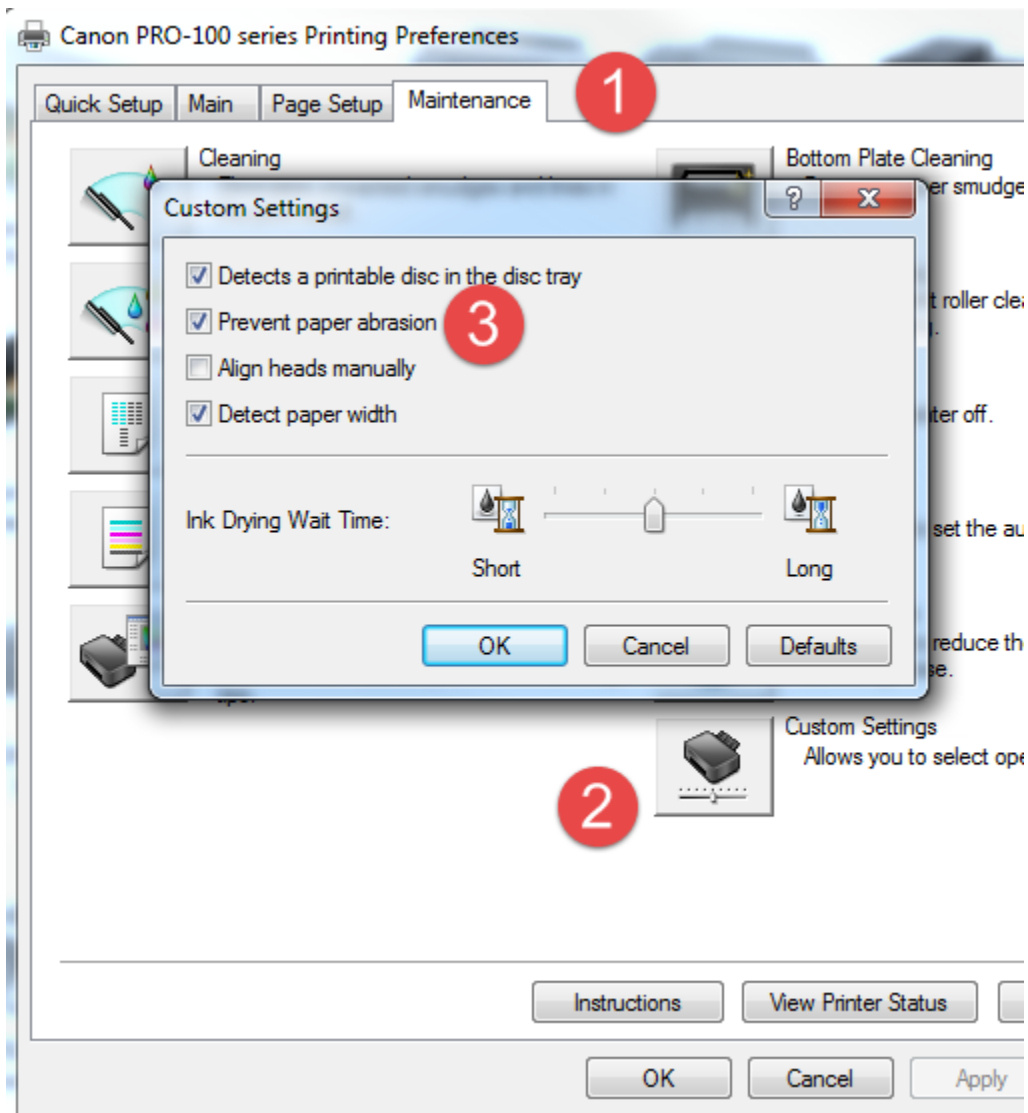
Canon PRO-100 series Printing Preferences

Quick Setup | Main | Page Setup | Maintenance

1

Cleaning

Bottom Plate Cleaning
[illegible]er smudge

Custom Settings

?

x

Detects a printable disc in the disc tray

Prevent paper abrasion

3

Align heads manually

Detect paper width

Ink Drying Wait Time:

Short

Long

OK

Cancel

Defaults

t roller clea

ter off.

set the au

reduce th
se.

Custom Settings
Allows you to select ope

2

Instructions

View Printer Status

OK

Cancel

Apply